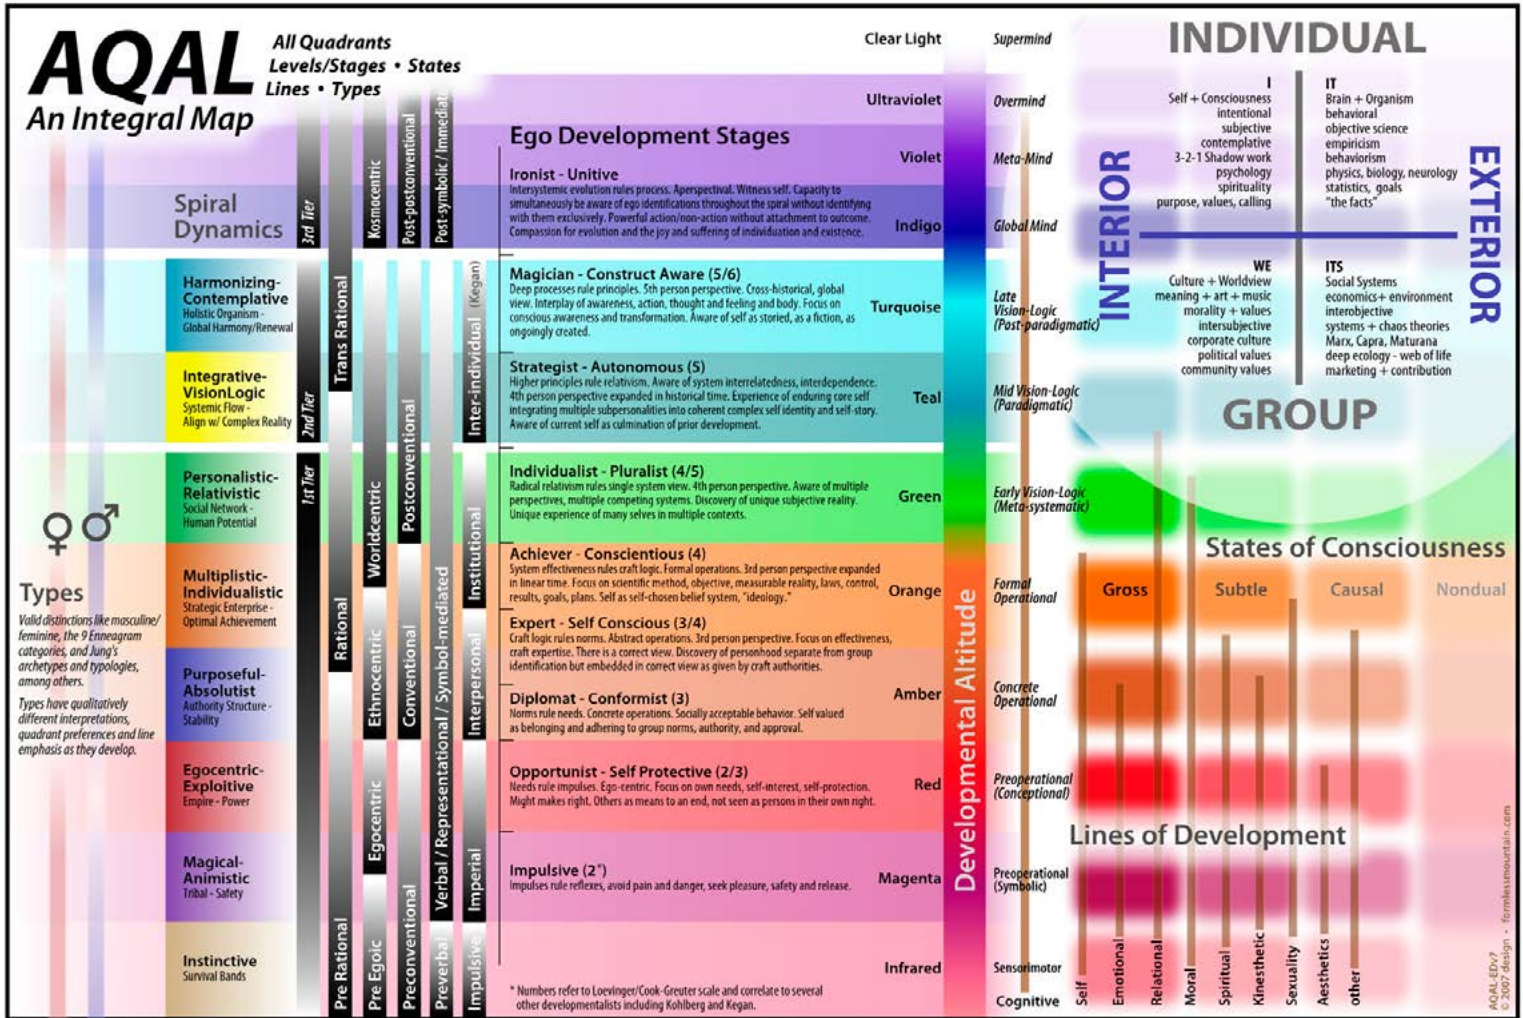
AQAL
An Integral Map

All Quadrants
Levels/Stages • States
Lines • Types

Spiral Dynamics

3rd Tier
2nd Tier
1st Tier

Trans Rational
Rational
Pre Rational

Kosmocentric
Worldcentric
Ethnocentric
Egocentric
Pre Egoic

Post-postconventional
Postconventional
Conventional
Preconventional

Post-symbolic / Immediate
Verbal / Representational / Symbol-mediated
Preverbal

(Kegan)
Inter-individual
Institutional
Interpersonal
Imperial
Impulsive

Harmonizing-Contemplative
Holistic Organism - Global Harmony/Renewal

Integrative-VisionLogic
Systemic Flow - Align w/ Complex Reality

Personalistic-Relativistic
Social Network - Human Potential

Multiplistic-Individualistic
Strategic Enterprise - Optimal Achievement

Purposeful-Absolutist
Authority Structure - Stability

Egocentric-Exploitive
Empire - Power

Magical-Animistic
Tribal - Safety

Instinctive
Survival Bands

♀♂
Types
Valid distinctions like masculine/feminine, the 9 Enneagram categories, and Jung's archetypes and typologies, among others.
Types have qualitatively different interpretations, quadrant preferences and line emphasis as they develop.

Ego Development Stages

Ironist - Unitive
Intersystemic evolution rules process. Aperspectival. Witness self. Capacity to simultaneously be aware of ego identifications throughout the spiral without identifying with them exclusively. Powerful action/non-action without attachment to outcome. Compassion for evolution and the joy and suffering of individuation and existence.

Magician - Construct Aware (5/6)
Deep processes rule principles. 5th person perspective. Cross-historical, global view. Interplay of awareness, action, thought and feeling and body. Focus on conscious awareness and transformation. Aware of self as storied, as a fiction, as ongoingly created.

Strategist - Autonomous (5)
Higher principles rule relativism. Aware of system interrelatedness, interdependence. 4th person perspective expanded in historical time. Experience of enduring core self integrating multiple subpersonalities into coherent complex self identity and self-story. Aware of current self as culmination of prior development.

Individualist - Pluralist (4/5)
Radical relativism rules single system view. 4th person perspective. Aware of multiple perspectives, multiple competing systems. Discovery of unique subjective reality. Unique experience of many selves in multiple contexts.

Achiever - Conscientious (4)
System effectiveness rules craft logic. Formal operations. 3rd person perspective expanded in linear time. Focus on scientific method, objective, measurable reality, laws, control, results, goals, plans. Self as self-chosen belief system, "ideology."

Expert - Self Conscious (3/4)
Craft logic rules norms. Abstract operations. 3rd person perspective. Focus on effectiveness, craft expertise. There is a correct view. Discovery of personhood separate from group identification but embedded in correct view as given by craft authorities.

Diplomat - Conformist (3)
Norms rule needs. Concrete operations. Socially acceptable behavior. Self valued as belonging and adhering to group norms, authority, and approval.

Opportunist - Self Protective (2/3)
Needs rule impulses. Ego-centric. Focus on own needs, self-interest, self-protection. Might makes right. Others as means to an end, not seen as persons in their own right.

Impulsive (2*)
Impulses rule reflexes, avoid pain and danger, seek pleasure, safety and release.

* Numbers refer to Loevinger/Cook-Greuter scale and correlate to several other developmentalists including Kohlberg and Kegan.

Clear Light
Ultraviolet
Violet
Indigo
Turquoise
Teal
Green
Orange
Amber
Red
Magenta
Infrared

Developmental Altitude

Supermind
Overmind
Meta-Mind
Global Mind
Late Vision-Logic (Post-paradigmatic)
Mid Vision-Logic (Paradigmatic)
Early Vision-Logic (Meta-systematic)
Formal Operational
Concrete Operational
Preoperational (Conceptional)
Preoperational (Symbolic)
Sensorimotor
Cognitive

INDIVIDUAL
INTERIOR
EXTERIOR
GROUP

I
Self + Consciousness
intentional
subjective
contemplative
3-2-1 Shadow work
psychology
spirituality
purpose, values, calling

IT
Brain + Organism
behavioral
objective science
empiricism
behaviorism
physics, biology, neurology
statistics, goals
"the facts"

WE
Culture + Worldview
meaning + art + music
morality + values
intersubjective
corporate culture
political values
community values

ITS
Social Systems
economics+ environment
interobjective
systems + chaos theories
Marx, Capra, Maturana
deep ecology - web of life
marketing + contribution

States of Consciousness
Gross
Subtle
Causal
Nondual

Lines of Development
Self
Emotional
Relational
Moral
Spiritual
Kinesthetic
Sexuality
Aesthetics
other

AQAL-EDv7
© 2007 design - formlessmountain.com